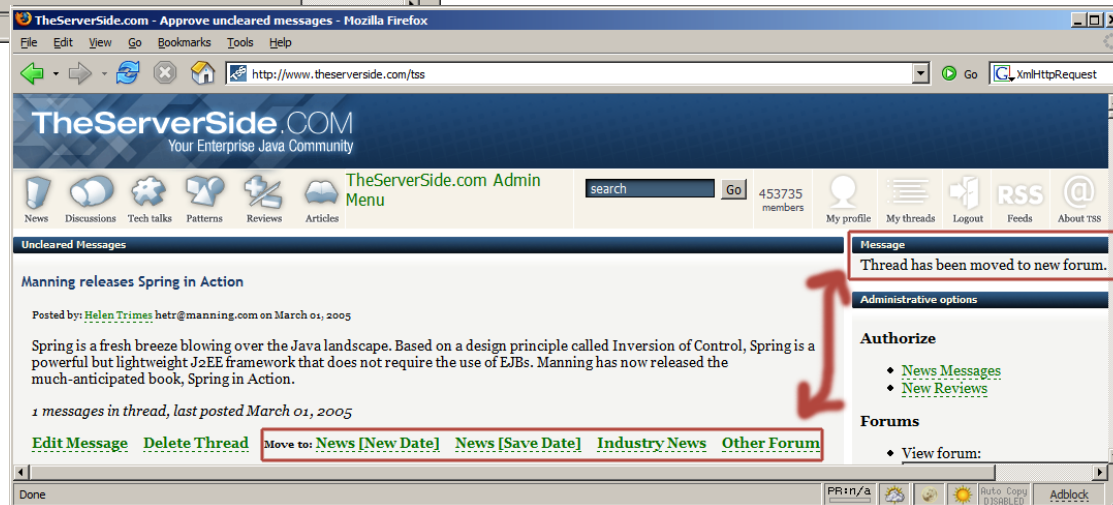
TheServerSide.com - Approve uncleared messages - Mozilla Firefox

File Edit View Go Bookmarks Tools Help

http://www.theserverside.com/tss

Go XmlHttpRequest

TheServerSide.COM
Your Enterprise Java Community

News Discussions Tech talks Patterns Reviews Articles

TheServerSide.com Admin Menu

search Go

453735 members

My profile My threads Logout Feeds About TSS

Uncleared Messages

Manning releases Spring in Action

Posted by: Helen Trimes hetr@manning.com on March 01, 2005

Spring is a fresh breeze blowing over the Java landscape. Based on a design principle called Inversion of Control, Spring is a powerful but lightweight J2EE framework that does not require the use of EJBs. Manning has now released the much-anticipated book, Spring in Action.

1 messages in thread, last posted March 01, 2005

Edit Message Delete Thread Move to: News [New Date] News [Save Date] Industry News Other Forum

Message

Thread has been moved to new forum.

Administrative options

Authorize

- News Messages
- New Reviews

Forums

- View forum:

Done

PR:n/a

Auto Copy DISABLED

Adblock